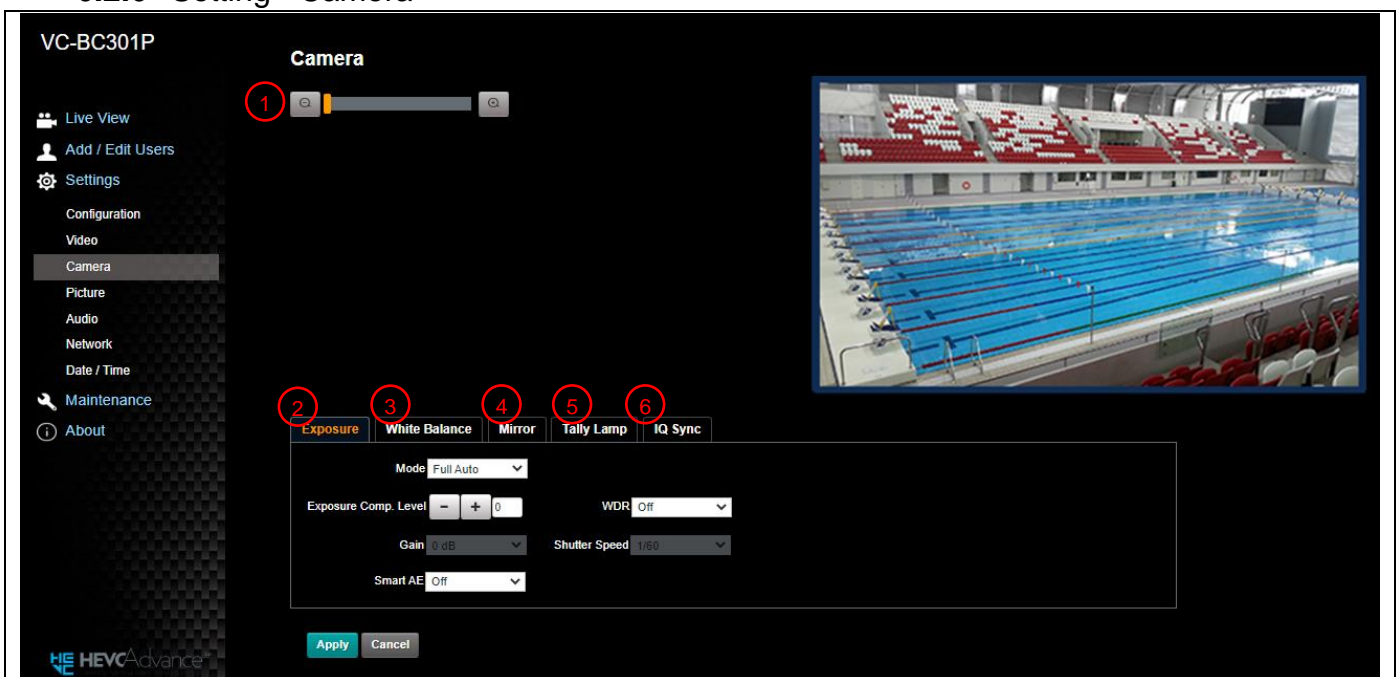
VC-BC301P

Camera

1

Live View
Add / Edit Users
Settings
Configuration
Video
Camera
Picture
Audio
Network
Date / Time
Maintenance
About

2 3 4 5 6

| Exposure | White Balance | Mirror | Tally Lamp | IQ Sync |
|---|---|---|---|---|

Mode Full Auto

Exposure Comp. Level − + 0

WDR Off

Gain 0 dB

Shutter Speed 1/60

Smart AE Off

Apply Cancel

HEVCAdvance™